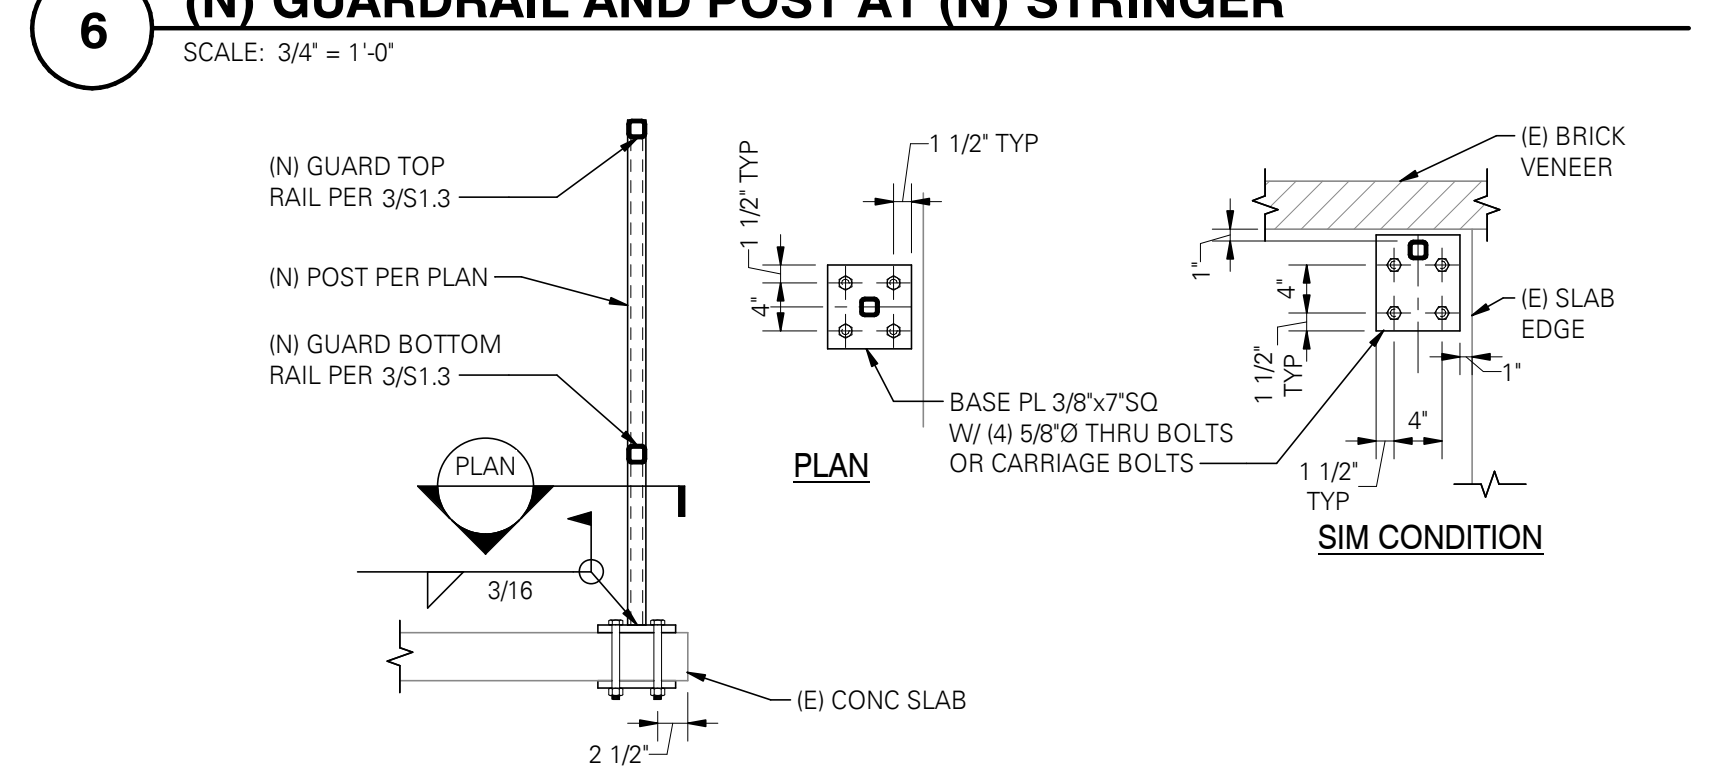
6

(N) GUARDRAIL AND POST AT (N) STRINGER

SCALE: 3/4" = 1'-0"

(N) GUARD TOP RAIL PER 3/S1.3

(N) POST PER PLAN

(N) GUARD BOTTOM RAIL PER 3/S1.3

PLAN

3/16

(E) CONC SLAB

2 1/2"

1 1/2" TYP

1 1/2" TYP

4"

BASE PL 3/8"x7"SQ W/ (4) 5/8"Ø THRU BOLTS OR CARRIAGE BOLTS

PLAN

(E) BRICK VENEER

1"

4"

(E) SLAB EDGE

1 1/2" TYP

1"

4"

1 1/2" TYP

SIM CONDITION